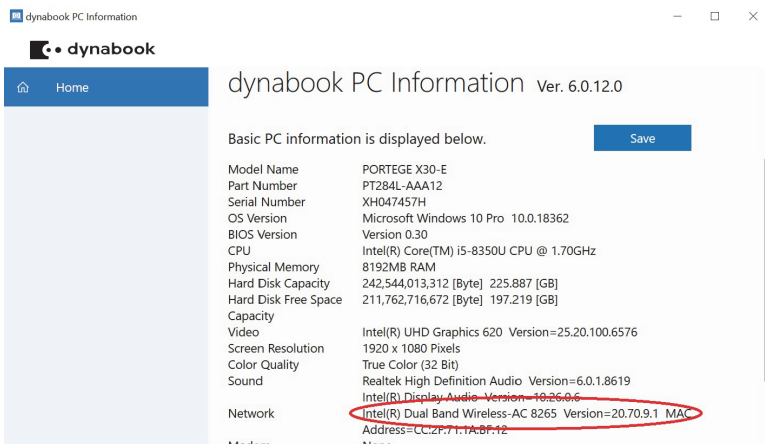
dynabook PC Information

dynabook

Home

dynabook PC Information Ver. 6.0.12.0

Basic PC information is displayed below.

Save

| | |
|---|---|
| Model Name | PORTEGE X30-E |
| Part Number | PT284L-AAA12 |
| Serial Number | XH047457H |
| OS Version | Microsoft Windows 10 Pro 10.0.18362 |
| BIOS Version | Version 0.30 |
| CPU | Intel(R) Core(TM) i5-8350U CPU @ 1.70GHz |
| Physical Memory | 8192MB RAM |
| Hard Disk Capacity | 242,544,013,312 [Byte] 225.887 [GB] |
| Hard Disk Free Space Capacity | 211,762,716,672 [Byte] 197.219 [GB] |
| Video | Intel(R) UHD Graphics 620 Version=25.20.100.6576 |
| Screen Resolution | 1920 x 1080 Pixels |
| Color Quality | True Color (32 Bit) |
| Sound | Realtek High Definition Audio Version=6.0.1.8619<br>Intel(R) Display Audio Version=10.26.0.6 |
| Network | Intel(R) Dual Band Wireless-AC 8265 Version=20.70.9.1 MAC Address=CC:2F:71:1A:BF:12 |
| Modem | None |